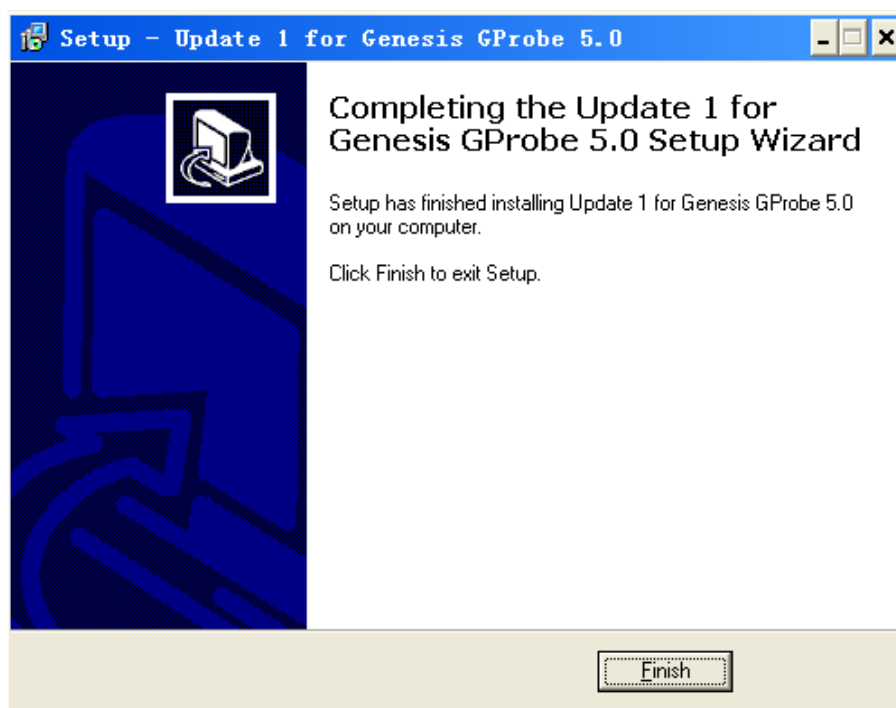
Setup - Update 1 for Genesis GProbe 5.0

Completing the Update 1 for Genesis GProbe 5.0 Setup Wizard

Setup has finished installing Update 1 for Genesis GProbe 5.0 on your computer.

Click Finish to exit Setup.

Finish